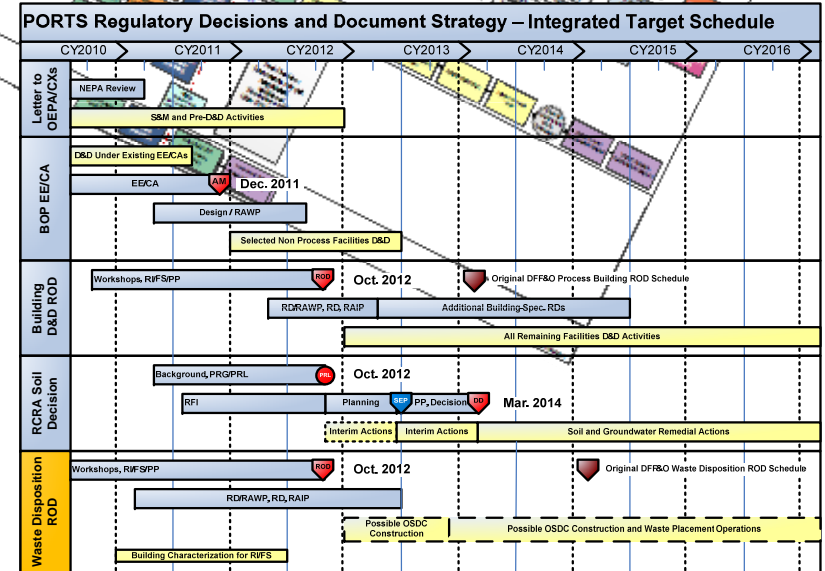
PORTS Regulatory Decisions and Document Strategy – Integrated Target Schedule

CY2010
CY2011
CY2012
CY2013
CY2014
CY2015
CY2016

Letter to OEPA/CXs

NEPA Review
S&M and Pre-D&D Activities

BOP EE/CA

D&D Under Existing EE/CAs
EE/CA
AM
Dec. 2011
Design / RAWP
Selected Non Process Facilities D&D

Building D&D ROD

Workshops, RI/FS/PP
ROD
Oct. 2012
Original DFF&O Process Building ROD Schedule
RD/RAWP, RD, RAIP
Additional Building-Spec. RDs
All Remaining Facilities D&D Activities

RCRA Soil Decision

Background, PRG/PRL
PRL
Oct. 2012
RFI
Planning
SEF
PP, Decision
DD
Mar. 2014
Interim Actions
Interim Actions
Soil and Groundwater Remedial Actions

Waste Disposition ROD

Workshops, RI/FS/PP
ROD
Oct. 2012
Original DFF&O Waste Disposition ROD Schedule
RD/RAWP, RD, RAIP
Possible OSDC Construction
Possible OSDC Construction and Waste Placement Operations
Building Characterization for RI/FS